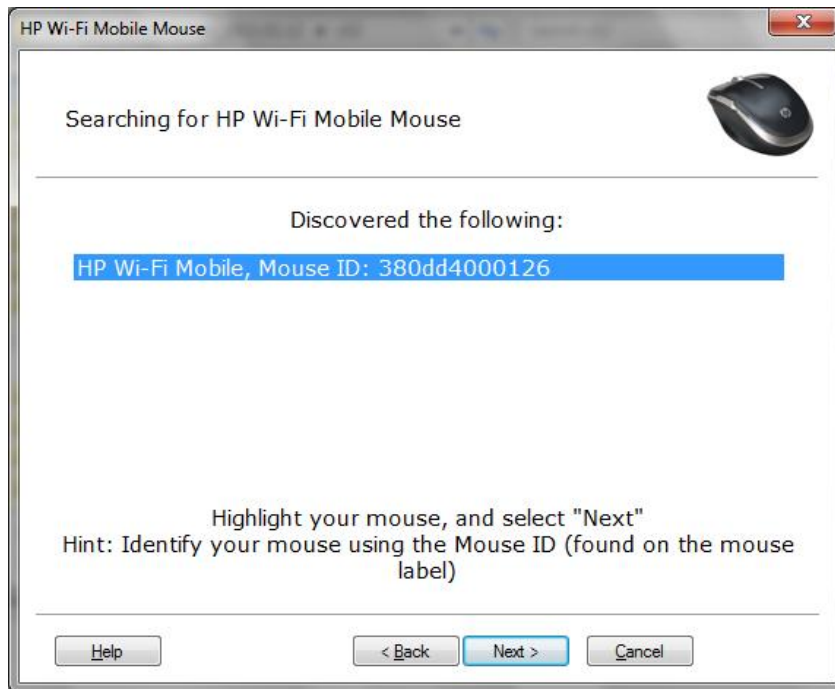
HP Wi-Fi Mobile Mouse

Searching for HP Wi-Fi Mobile Mouse

Discovered the following:

HP Wi-Fi Mobile, Mouse ID: 380dd4000126

Highlight your mouse, and select "Next"
Hint: Identify your mouse using the Mouse ID (found on the mouse label)

Help

< Back

Next >

Cancel